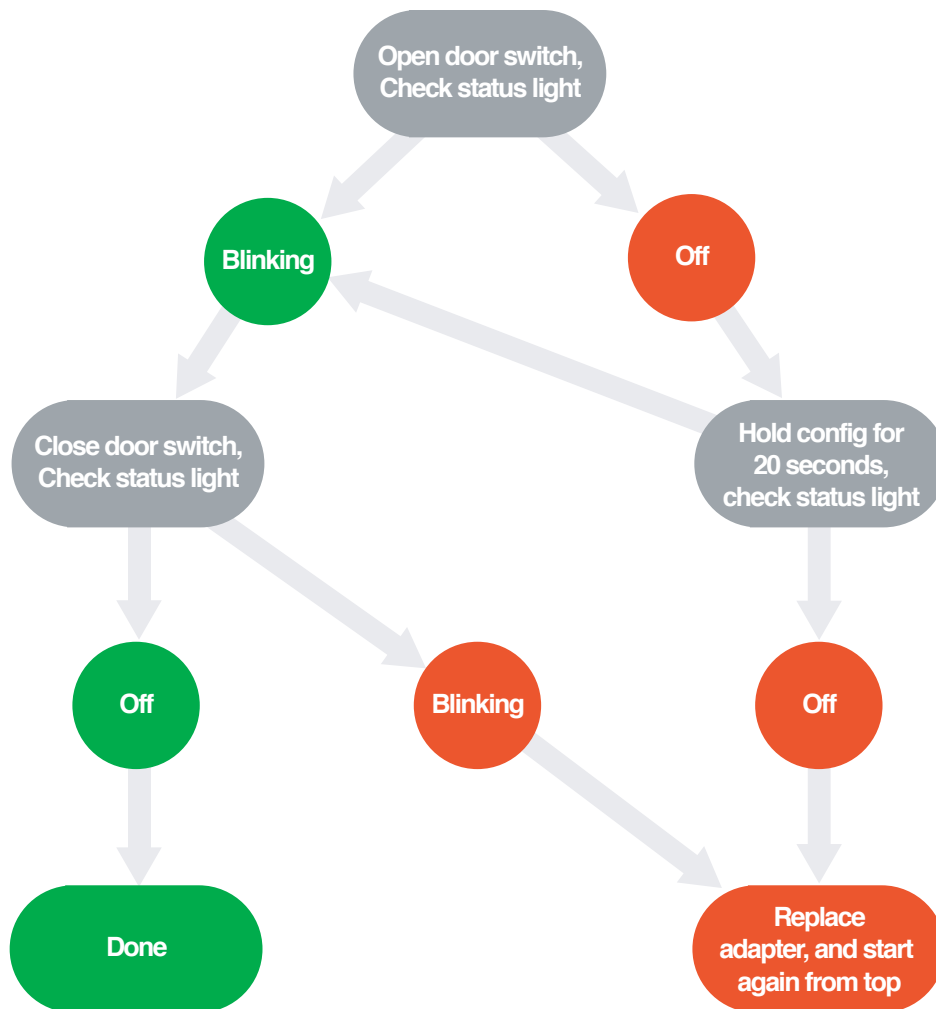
Open door switch, Check status light

Blinking

Off

Close door switch, Check status light

Hold config for 20 seconds, check status light

Off

Blinking

Off

Done

Replace adapter, and start again from top